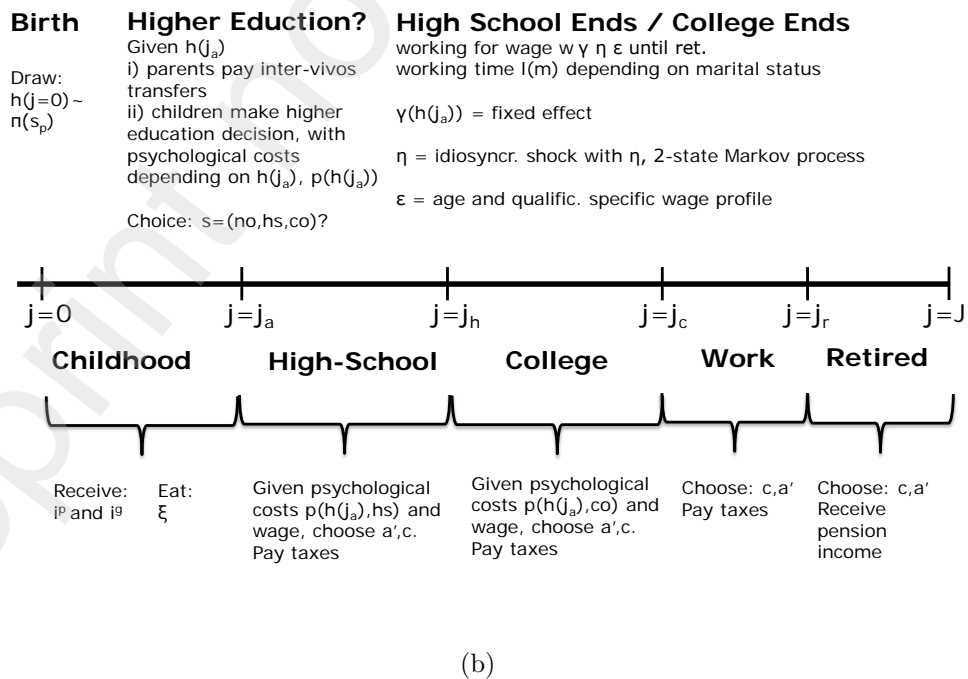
Birth

Draw: $h(j=0) \sim \pi(s_p)$

Higher Eduction?

Given $h(j_a)$
i) parents pay inter-vivos transfers
ii) children make higher education decision, with psychological costs depending on $h(j_a)$, $p(h(j_a))$

Choice: s=(no,hs,co)?

High School Ends / College Ends

working for wage w γ η ε until ret.
working time l(m) depending on marital status

$\gamma(h(j_a))$ = fixed effect

η = idiosyncr. shock with η, 2-state Markov process

ε = age and qualific. specific wage profile

$j=0$ $j=j_a$ $j=j_h$ $j=j_c$ $j=j_r$ $j=J$

Childhood

Receive: $i^p$ and $i^g$

Eat: ξ

High-School

Given psychological costs $p(h(j_a),hs)$ and wage, choose a',c. Pay taxes

College

Given psychological costs $p(h(j_a),co)$ and wage, choose a',c. Pay taxes

Work

Choose: c,a'
Pay taxes

Retired

Choose: c,a'
Receive pension income

(b)